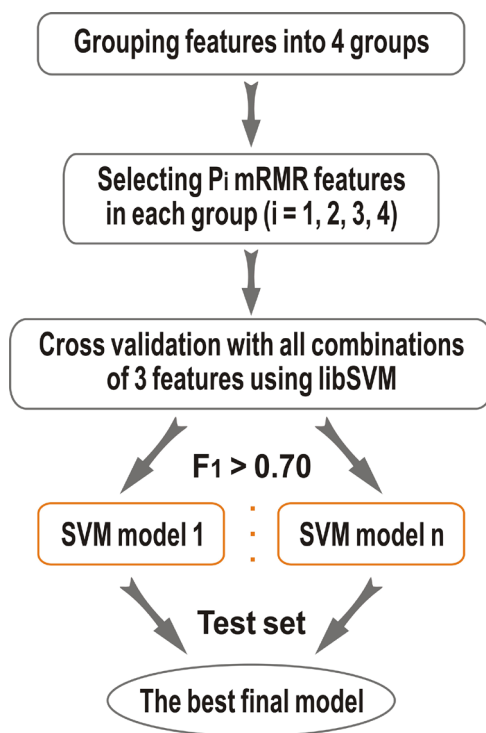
Grouping features into 4 groups

Selecting $P_i$ mRMR features in each group (i = 1, 2, 3, 4)

Cross validation with all combinations of 3 features using libSVM

$F_1 > 0.70$

SVM model 1

:

SVM model n

Test set

The best final model